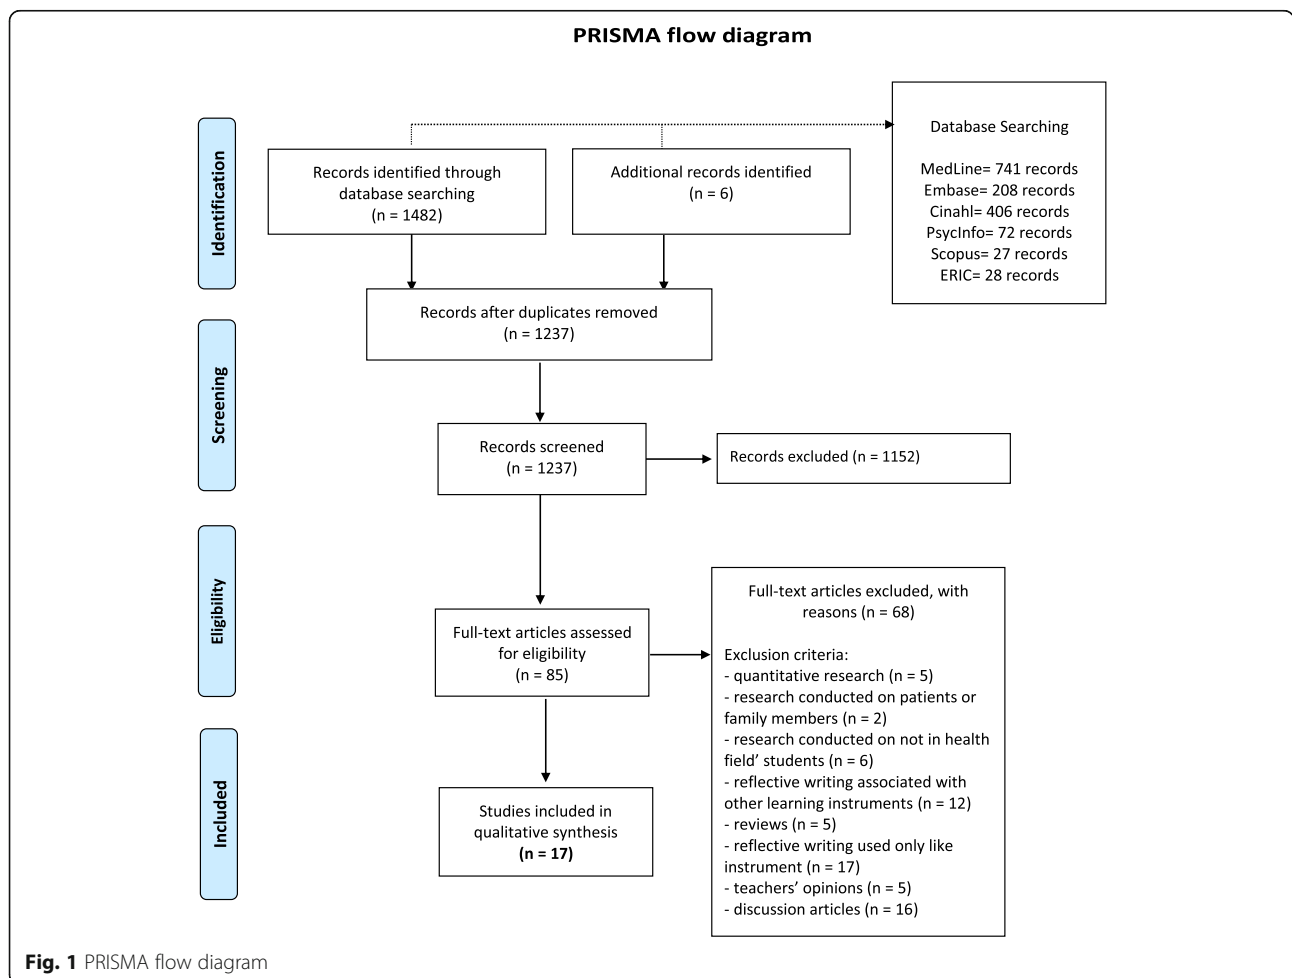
PRISMA flow diagram

Identification

Records identified through database searching
(n = 1482)

Additional records identified
(n = 6)

Database Searching

MedLine= 741 records
Embase= 208 records
Cinahl= 406 records
PsycInfo= 72 records
Scopus= 27 records
ERIC= 28 records

Records after duplicates removed
(n = 1237)

Screening

Records screened
(n = 1237)

Records excluded (n = 1152)

Eligibility

Full-text articles assessed for eligibility
(n = 85)

Full-text articles excluded, with reasons (n = 68)

Exclusion criteria:
- quantitative research (n = 5)
- research conducted on patients or family members (n = 2)
- research conducted on not in health field' students (n = 6)
- reflective writing associated with other learning instruments (n = 12)
- reviews (n = 5)
- reflective writing used only like instrument (n = 17)
- teachers' opinions (n = 5)
- discussion articles (n = 16)

Included

Studies included in qualitative synthesis
(n = 17)

Fig. 1 PRISMA flow diagram